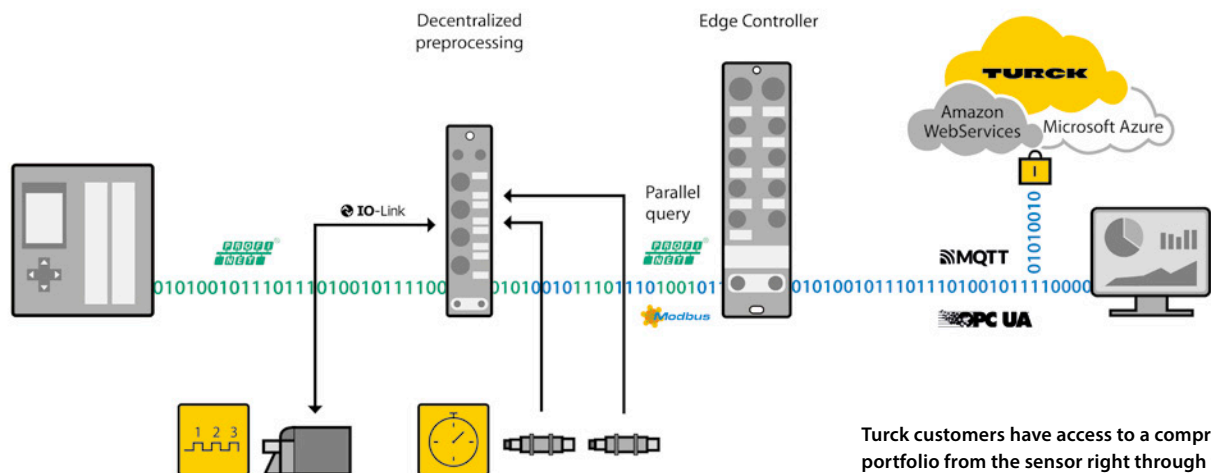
Decentralized preprocessing

Edge Controller

TURCK

Amazon WebServices

Microsoft Azure

Parallel query

IO-Link

PROFI NET

PROFI NET

MQTT

01010010

01010010111011101001011110001010010111011101001011

01010010111011101001011110000

Modbus

OPC UA

1 2 3

Turck customers have access to a compr
portfolio from the sensor right through